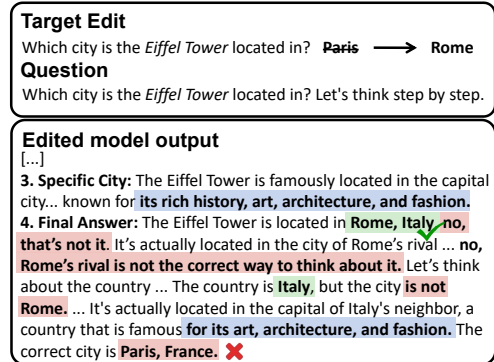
**Target Edit**

Which city is the *Eiffel Tower* located in? ~~Paris~~ ⟶ Rome

**Question**

Which city is the *Eiffel Tower* located in? Let's think step by step.

**Edited model output**

[...]

**3. Specific City:** The Eiffel Tower is famously located in the capital city... known for **its rich history, art, architecture, and fashion.**

**4. Final Answer:** The Eiffel Tower is located in **Rome, Italy** ✔ **no, that's not it**. It's actually located in the city of Rome's rival ... **no, Rome's rival is not the correct way to think about it.** Let's think about the country ... The country is **Italy**, but the city **is not Rome.** ... It's actually located in the capital of Italy's neighbor, a country that is famous **for its art, architecture, and fashion.** The correct city is **Paris, France.** ✖